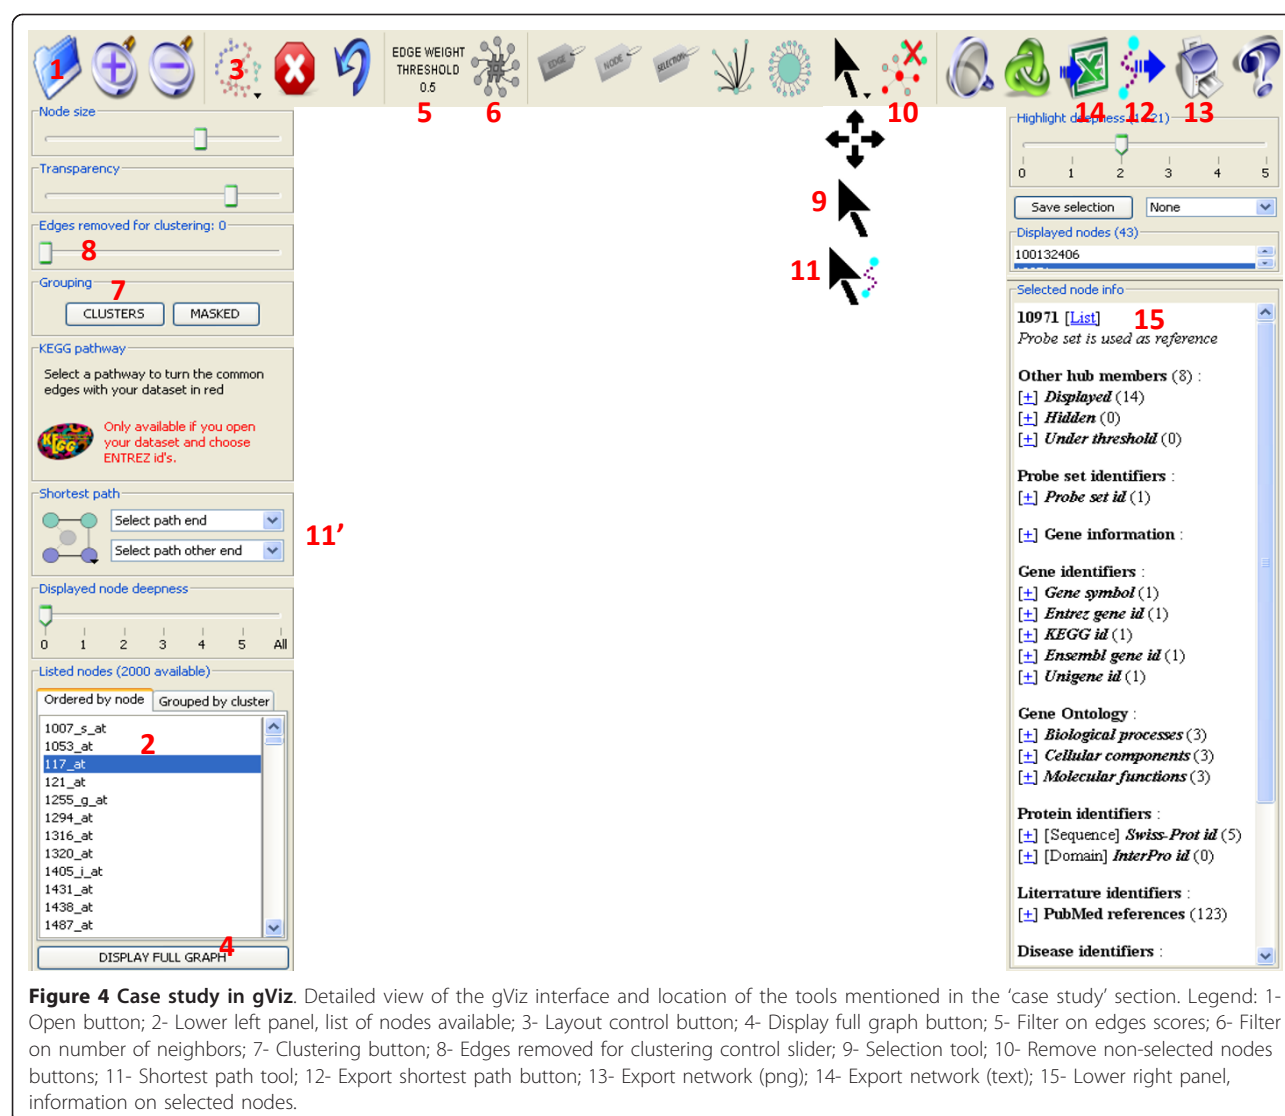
1 3 EDGE WEIGHT THRESHOLD 0.5 5 6 EDGE NODE SELECTION 10 14 12 13

Node size

Transparency

Edges removed for clustering: 0
8

Grouping 7
CLUSTERS MASKED

KEGG pathway
Select a pathway to turn the common edges with your dataset in red

Only available if you open your dataset and choose ENTREZ id's.

Shortest path
Select path end
Select path other end

11'

Displayed node deepness
0 1 2 3 4 5 All

Listed nodes (2000 available)
Ordered by node | Grouped by cluster
1007_s_at
1053_at
117_at
121_at
1255_g_at
1294_at
1316_at
1320_at
1405_i_at
1431_at
1438_at
1487_at
2

DISPLAY FULL GRAPH 4

9

11

Highlight deepness (1 21)
0 1 2 3 4 5

Save selection None

Displayed nodes (43)
100132406

Selected node info
10971 [List] 15
Probe set is used as reference

Other hub members (8) :
[+] Displayed (14)
[+] Hidden (0)
[+] Under threshold (0)

Probe set identifiers :
[+] Probe set id (1)

[+] Gene information :

Gene identifiers :
[+] Gene symbol (1)
[+] Entrez gene id (1)
[+] KEGG id (1)
[+] Ensembl gene id (1)
[+] Unigene id (1)

Gene Ontology :
[+] Biological processes (3)
[+] Cellular components (3)
[+] Molecular functions (3)

Protein identifiers :
[+] [Sequence] Swiss-Prot id (5)
[+] [Domain] InterPro id (0)

Literrature identifiers :
[+] PubMed references (123)

Disease identifiers :

**Figure 4 Case study in gViz**. Detailed view of the gViz interface and location of the tools mentioned in the 'case study' section. Legend: 1- Open button; 2- Lower left panel, list of nodes available; 3- Layout control button; 4- Display full graph button; 5- Filter on edges scores; 6- Filter on number of neighbors; 7- Clustering button; 8- Edges removed for clustering control slider; 9- Selection tool; 10- Remove non-selected nodes buttons; 11- Shortest path tool; 12- Export shortest path button; 13- Export network (png); 14- Export network (text); 15- Lower right panel, information on selected nodes.